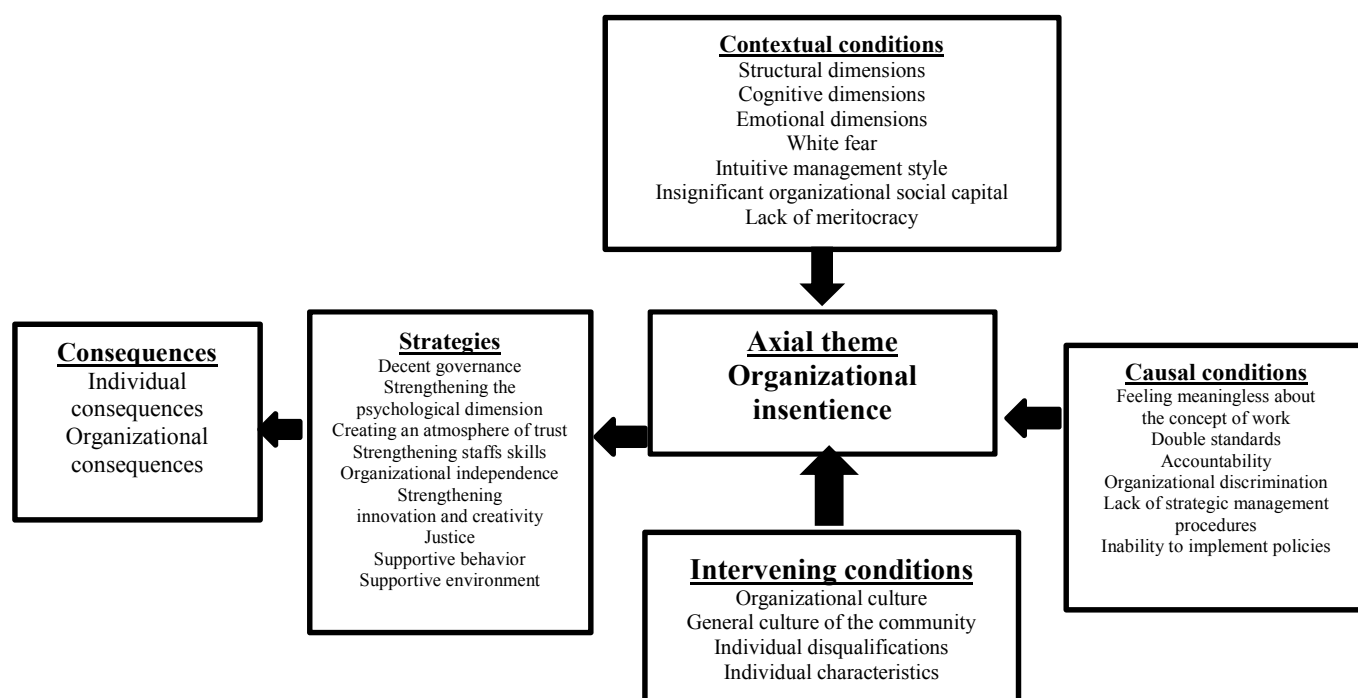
Contextual conditions
Structural dimensions
Cognitive dimensions
Emotional dimensions
White fear
Intuitive management style
Insignificant organizational social capital
Lack of meritocracy

Consequences
Individual consequences
Organizational consequences

Strategies
Decent governance
Strengthening the psychological dimension
Creating an atmosphere of trust
Strengthening staffs skills
Organizational independence
Strengthening innovation and creativity
Justice
Supportive behavior
Supportive environment

Axial theme
Organizational insentience

Causal conditions
Feeling meaningless about the concept of work
Double standards
Accountability
Organizational discrimination
Lack of strategic management procedures
Inability to implement policies

Intervening conditions
Organizational culture
General culture of the community
Individual disqualifications
Individual characteristics